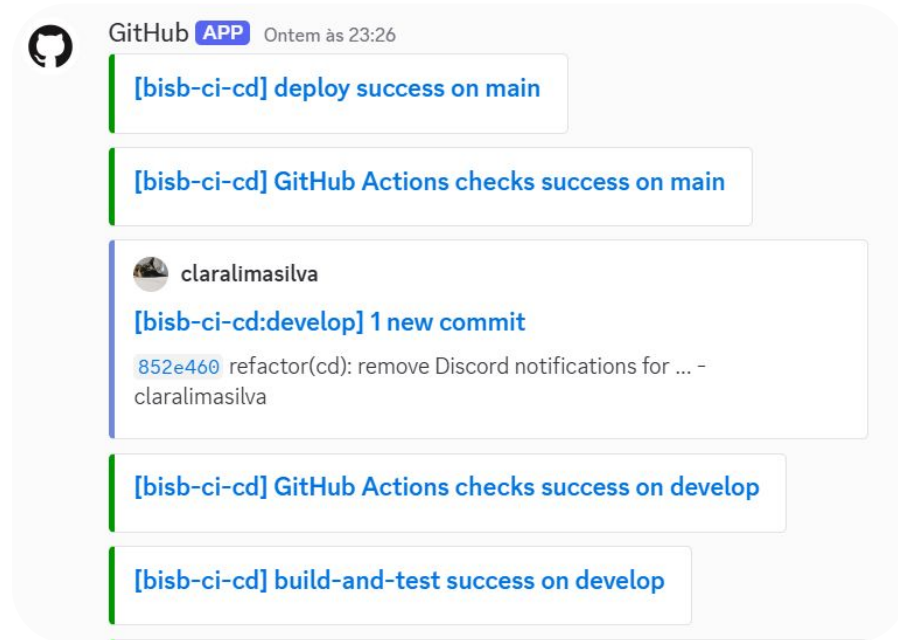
GitHub APP Ontem às 23:26

[bisb-ci-cd] deploy success on main

[bisb-ci-cd] GitHub Actions checks success on main

claralimasilva

[bisb-ci-cd:develop] 1 new commit

852e460 refactor(cd): remove Discord notifications for ... - claralimasilva

[bisb-ci-cd] GitHub Actions checks success on develop

[bisb-ci-cd] build-and-test success on develop